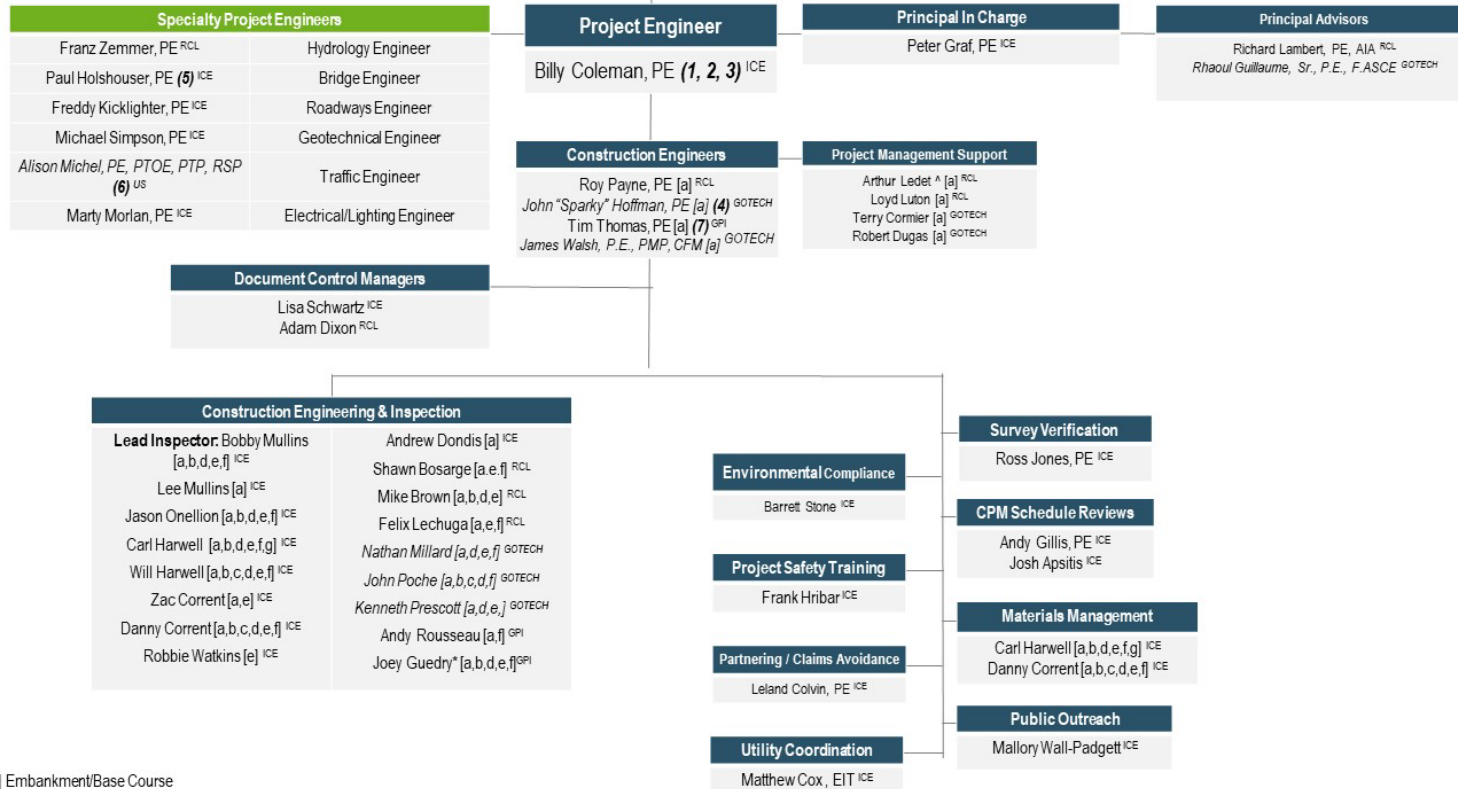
Specialty Project Engineers

| | |
|---|---|
| Franz Zemmer, PE $^{RCL}$ | Hydrology Engineer |
| Paul Holshouser, PE (5) $^{ICE}$ | Bridge Engineer |
| Freddy Kicklighter, PE $^{ICE}$ | Roadways Engineer |
| Michael Simpson, PE $^{ICE}$ | Geotechnical Engineer |
| Alison Michel, PE, PTOE, PTP, RSP (6) $^{US}$ | Traffic Engineer |
| Marty Morlan, PE $^{ICE}$ | Electrical/Lighting Engineer |

Project Engineer
Billy Coleman, PE (1, 2, 3) $^{ICE}$

Principal In Charge
Peter Graf, PE $^{ICE}$

Principal Advisors
Richard Lambert, PE, AIA $^{RCL}$
Rhaoul Guillaume, Sr., P.E., F.ASCE $^{GOTECH}$

Construction Engineers
Roy Payne, PE [a] $^{RCL}$
John "Sparky" Hoffman, PE [a] (4) $^{GOTECH}$
Tim Thomas, PE [a] (7) $^{GPI}$
James Walsh, P.E., PMP, CFM [a] $^{GOTECH}$

Project Management Support
Arthur Ledet ^ [a] $^{RCL}$
Loyd Luton [a] $^{RCL}$
Terry Cormier [a] $^{GOTECH}$
Robert Dugas [a] $^{GOTECH}$

Document Control Managers
Lisa Schwartz $^{ICE}$
Adam Dixon $^{RCL}$

Construction Engineering & Inspection
Lead Inspector: Bobby Mullins [a,b,d,e,f] $^{ICE}$
Lee Mullins [a] $^{ICE}$
Jason Onellion [a,b,d,e,f] $^{ICE}$
Carl Harwell [a,b,d,e,f,g] $^{ICE}$
Will Harwell [a,b,c,d,e,f] $^{ICE}$
Zac Corrent [a,e] $^{ICE}$
Danny Corrent [a,b,c,d,e,f] $^{ICE}$
Robbie Watkins [e] $^{ICE}$

Andrew Dondis [a] $^{ICE}$
Shawn Bosarge [a.e.f] $^{RCL}$
Mike Brown [a,b,d,e] $^{RCL}$
Felix Lechuga [a,e,f] $^{RCL}$
Nathan Millard [a,d,e,f] $^{GOTECH}$
John Poche [a,b,c,d,f] $^{GOTECH}$
Kenneth Prescott [a,d,e,] $^{GOTECH}$
Andy Rousseau [a,f] $^{GPI}$
Joey Guedry* [a,b,d,e,f] $^{GPI}$

Survey Verification
Ross Jones, PE $^{ICE}$

Environmental Compliance
Barrett Stone $^{ICE}$

CPM Schedule Reviews
Andy Gillis, PE $^{ICE}$
Josh Apsitis $^{ICE}$

Project Safety Training
Frank Hribar $^{ICE}$

Materials Management
Carl Harwell [a,b,d,e,f,g] $^{ICE}$
Danny Corrent [a,b,c,d,e,f] $^{ICE}$

Partnering / Claims Avoidance
Leland Colvin, PE $^{ICE}$

Public Outreach
Mallory Wall-Padgett $^{ICE}$

Utility Coordination
Matthew Cox , EIT $^{ICE}$

] Embankment/Base Course